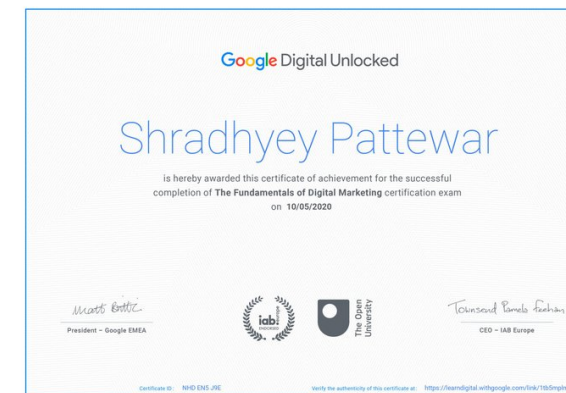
Google Digital Unlocked

Shradhyey Pattewar

is hereby awarded this certificate of achievement for the successful completion of The Fundamentals of Digital Marketing certification exam on 10/05/2020

Matt Brittin
President – Google EMEA

iab. ENDORSED

The Open University

Townsend Pamela Feehan
CEO – IAB Europe

Certificate ID: NHD EN5 J9E

Verify the authenticity of this certificate at: https://learndigital.withgoogle.com/link/1tb5mpln